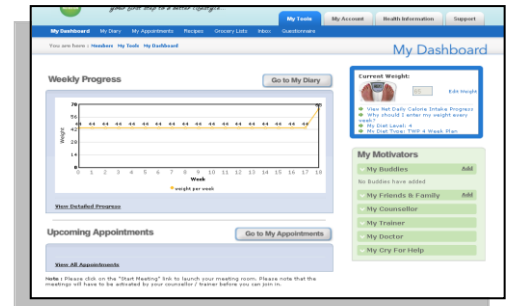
your first step to a better lifestyle

My Tools My Account Health Information Support

My Dashboard My Diary My Appointments Recipes Grocery Lists Inbox Questionnaire

You are here : Nowhere My Tools My Dashboard

My Dashboard

Weekly Progress

Go to My Diary

| 70 |
| 56 |
| 42 |
| 28 |
| 14 |
| 0 |

Weight

44 44 44 44 44 44 44 44 44 44 44 44 44 44 44 44 44 44 70

0 1 2 3 4 5 6 7 8 9 10 11 12 13 14 15 16 17 18

Week

weight per week

View Detailed Progress

Upcoming Appointments

Go to My Appointments

View All Appointments

Note : Please click on the "Start Meeting" link to launch your meeting room. Please note that the meetings will have to be activated by your counsellor / trainer before you can join in.

Current Weight:

Edit Weight

View Net Daily Calorie Intake Progress
Who should I enter my weight every week?
My Diet Level: 4
My Diet Type: TWF 4 Week Plan

My Motivators

My Buddies Add

No Buddies have added

My Friends & Family Add

My Counsellor

My Trainer

My Doctor

My Cry For Help